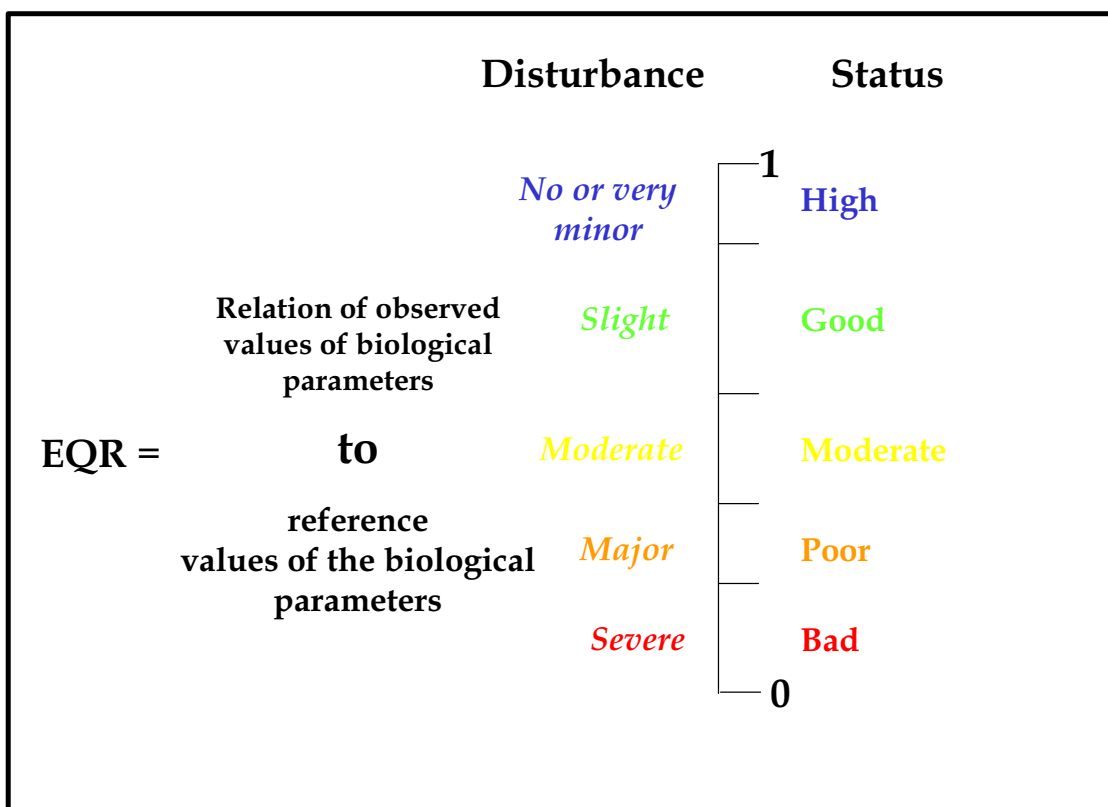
Disturbance Status

EQR = Relation of observed values of biological parameters

to

reference values of the biological parameters

| Disturbance | | Status |
|---|---|---|
| | 1 | |
| No or very minor | | High |
| Slight | | Good |
| Moderate | | Moderate |
| Major | | Poor |
| Severe | | Bad |
| | 0 | |